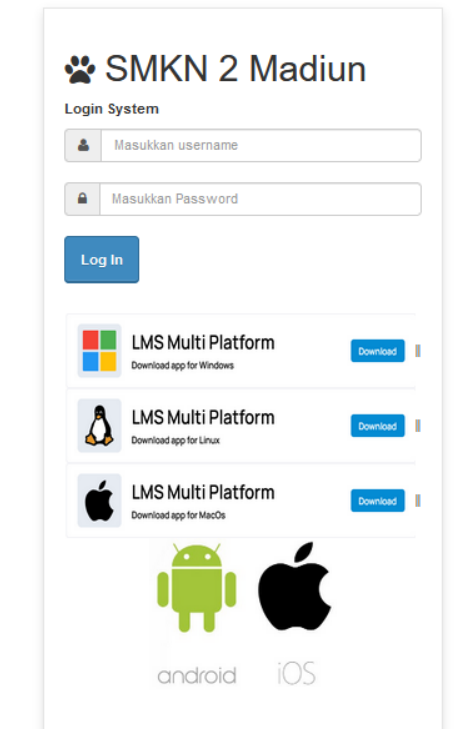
SMKN 2 Madiun

Login System

Masukkan username

Masukkan Password

Log In

LMS Multi Platform
Download app for Windows
Download

LMS Multi Platform
Download app for Linux
Download

LMS Multi Platform
Download app for MacOs
Download

android

iOS